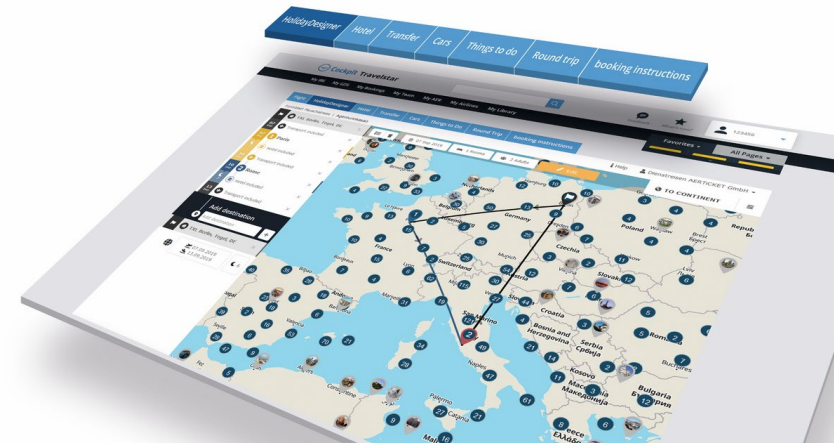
HolidayDesigner | Hotel | Transfer | Cars | Things to do | Round trip | booking instructions

Cockpit Travelstar

My IBE My GDS My Bookings My Team My AER My Airlines My Library

Flight HolidayDesigner Hotel Transfer Cars Things to Do Round Trip booking instructions

Favorites
All Pages
123456

Paris
Rome
Transport included
Hotel included

Add destination

Dienstreisen AERTICKET GmbH

TO CONTINENT

Netherlands
Berlin
Germany
Poland
Czechia
France
Switzerland
Munich
Slovakia
Croatia
Bosnia and Herzegovina
Serbia
Србија
Kosovo
Bulgaria
Romania
Naples
Palermo
Catania
Greece
Ελλάδα
Македонија